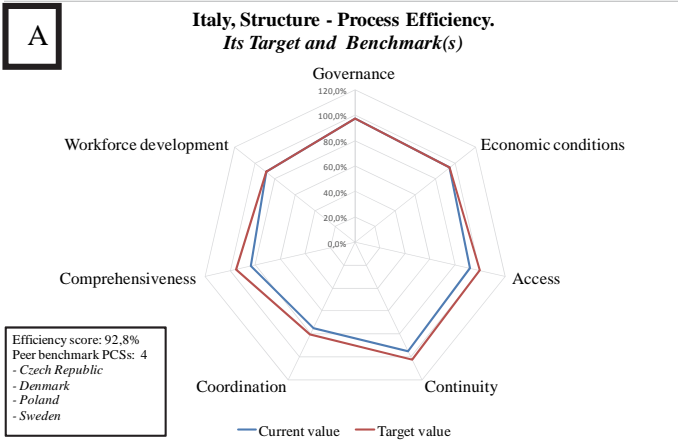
A

Italy, Structure - Process Efficiency.
*Its Target and Benchmark(s)*

Governance

120,0%
100,0%
80,0%
60,0%
40,0%
20,0%
0,0%

Economic conditions

Access

Continuity

Coordination

Comprehensiveness

Workforce development

Efficiency score: 92,8%
Peer benchmark PCSs: 4
*- Czech Republic*
*- Denmark*
*- Poland*
*- Sweden*

Current value
Target value